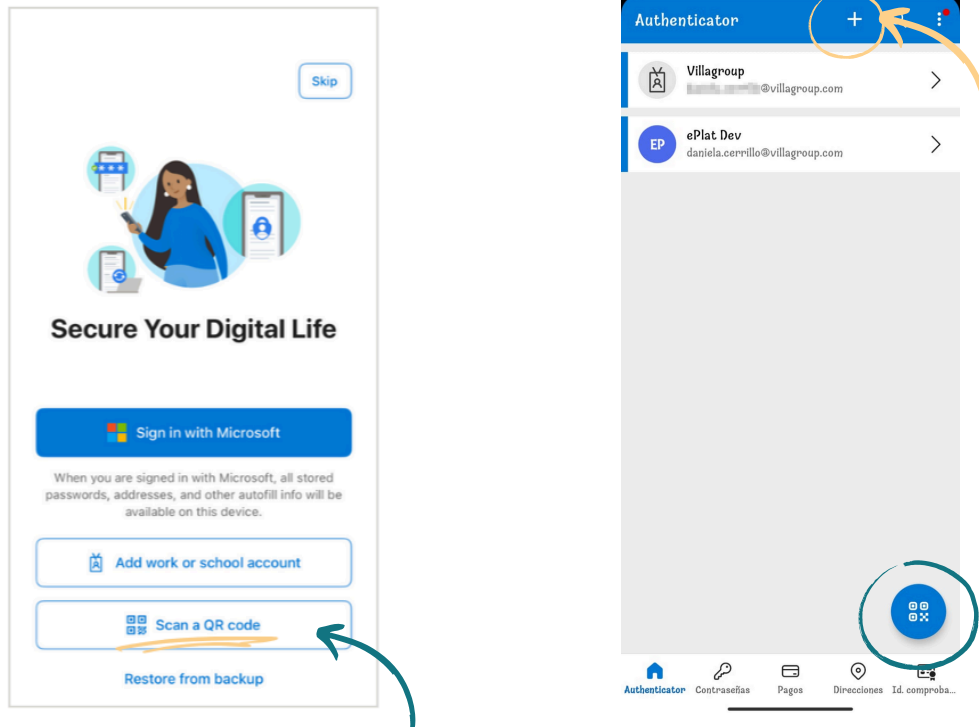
Skip

Secure Your Digital Life

Sign in with Microsoft

When you are signed in with Microsoft, all stored passwords, addresses, and other autofill info will be available on this device.

Add work or school account

Scan a QR code

Restore from backup

Authenticator

Villagroup
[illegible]@villagroup.com

EP
ePlat Dev
daniela.cerrillo@villagroup.com

Authenticator
Contraseñas
Pagos
Direcciones
Id. comproba...